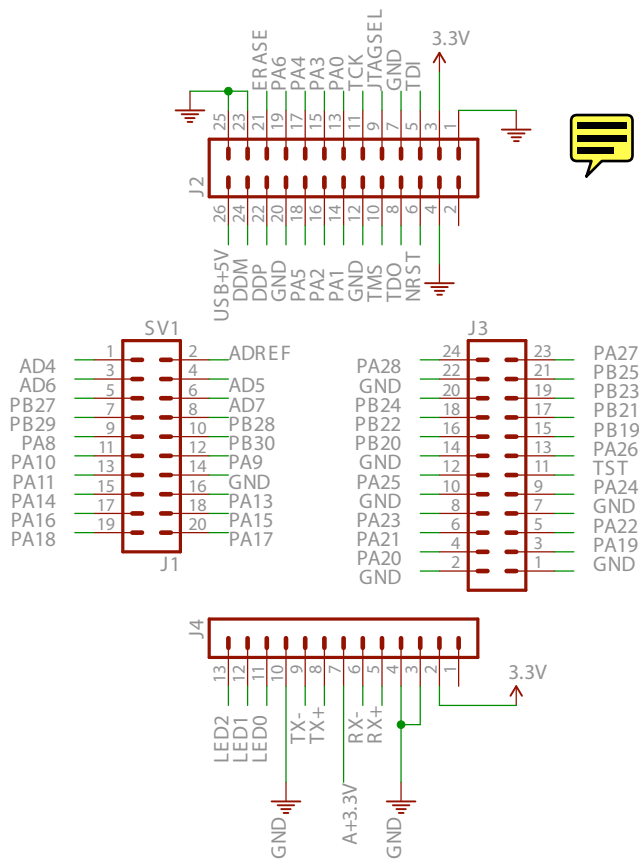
ERASE
PA6
PA4
PA3
PA0
TCK
JTAGSEL
GND
TDI
3.3V
25 23 21 19 17 15 13 11 9 7 5 3 1
J2
26 24 22 20 18 16 14 12 10 8 6 4 2
USB+5V
DDM
DDP
GND
PA5
PA2
PA1
GND
TMS
TDO
NRST

SV1
AD4
AD6
PB27
PB29
PA8
PA10
PA11
PA14
PA16
PA18
1 2
3 4
5 6
7 8
9 10
11 12
13 14
15 16
17 18
19 20
ADREF
AD5
AD7
PB28
PB30
PA9
GND
PA13
PA15
PA17
J1

J3
PA28
GND
PB24
PB22
PB20
GND
PA25
GND
PA23
PA21
PA20
GND
24 23
22 21
20 19
18 17
16 15
14 13
12 11
10 9
8 7
6 5
4 3
2 1
PA27
PB25
PB23
PB21
PB19
PA26
TST
PA24
GND
PA22
PA19
GND

J4
13 12 11 10 9 8 7 6 5 4 3 2 1
3.3V
LED2
LED1
LED0
TX-
TX+
RX-
RX+
GND
A+3.3V
GND